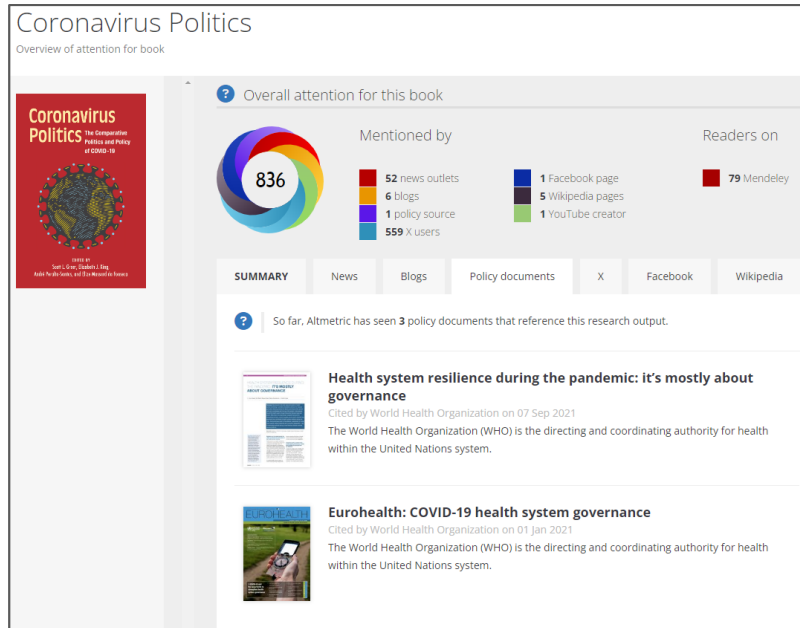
Coronavirus Politics
Overview of attention for book

Coronavirus Politics
The Comparative Politics and Policy of COVID-19

EDITED BY
Scott L. Greer, Elizabeth J. King, André Peralta-Santos, and Elize Massard da Fonseca

? Overall attention for this book

836

Mentioned by

52 news outlets
6 blogs
1 policy source
559 X users
1 Facebook page
5 Wikipedia pages
1 YouTube creator

Readers on

79 Mendeley

SUMMARY | News | Blogs | Policy documents | X | Facebook | Wikipedia

? So far, Altmetric has seen 3 policy documents that reference this research output.

Health system resilience during the pandemic: it's mostly about governance
Cited by World Health Organization on 07 Sep 2021
The World Health Organization (WHO) is the directing and coordinating authority for health within the United Nations system.

EUROHEALTH

Eurohealth: COVID-19 health system governance
Cited by World Health Organization on 01 Jan 2021
The World Health Organization (WHO) is the directing and coordinating authority for health within the United Nations system.